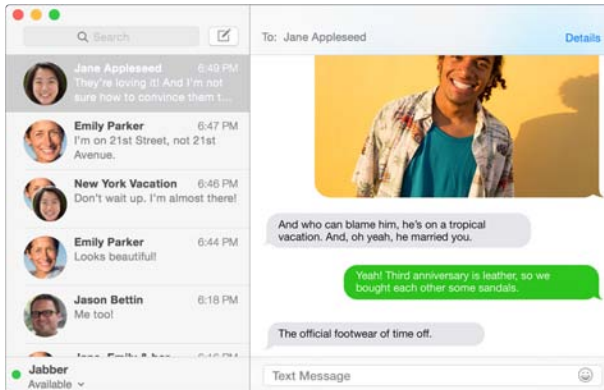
Search

Jane Appleseed 6:49 PM
They're loving it! And I'm not sure how to convince them t...

Emily Parker 6:47 PM
I'm on 21st Street, not 21st Avenue.

New York Vacation 6:46 PM
Don't wait up. I'm almost there!

Emily Parker 6:44 PM
Looks beautiful!

Jason Bettin 6:18 PM
Me too!

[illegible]

Jabber
Available

To: Jane Appleseed
Details

And who can blame him, he's on a tropical vacation. And, oh yeah, he married you.

Yeah! Third anniversary is leather, so we bought each other some sandals.

The official footwear of time off.

Text Message